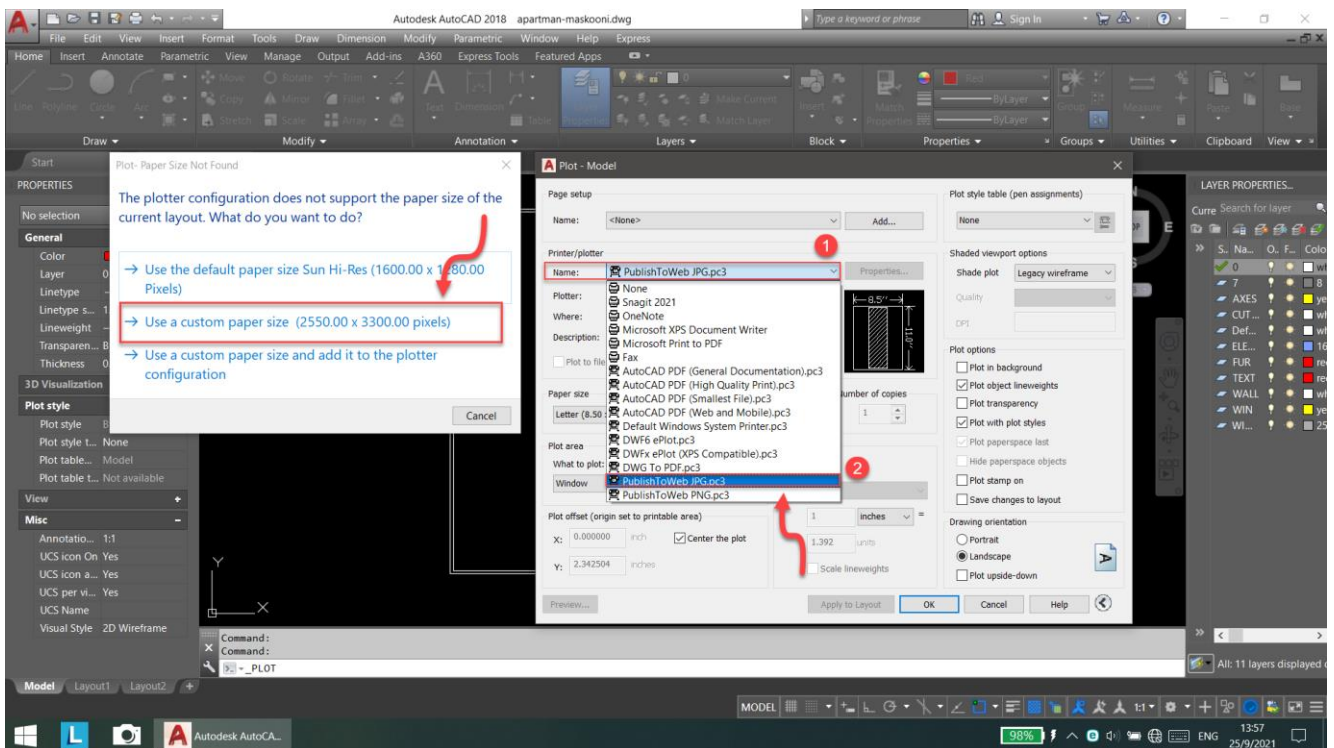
Autodesk AutoCAD 2018 apartman-maskooni.dwg
Type a keyword or phrase
Sign In
File Edit View Insert Format Tools Draw Dimension Modify Parametric Window Help Express
Home Insert Annotate Parametric View Manage Output Add-ins A360 Express Tools Featured Apps
Line Polyline Circle Arc
Move Rotate Trim Copy Mirror Fillet Stretch Scale Array
Text Dimension Table
Properties
Make Current Match Layer
Insert Match Properties
ByLayer ByLayer
Group Measure Paste Base
Draw Modify Annotation Layers Block Properties Groups Utilities Clipboard View
Start
PROPERTIES
No selection
General
Color
Layer
Linetype
Linetype s...
Lineweight
Transparen...
Thickness
3D Visualization
Plot style
Plot style
Plot style t... None
Plot table... Model
Plot table t... Not available
View
Misc
Annotatio... 1:1
UCS icon On Yes
UCS icon a... Yes
UCS per vi... Yes
UCS Name
Visual Style 2D Wireframe

Plot- Paper Size Not Found
The plotter configuration does not support the paper size of the current layout. What do you want to do?
→ Use the default paper size Sun Hi-Res (1600.00 x 1280.00 Pixels)
→ Use a custom paper size (2550.00 x 3300.00 pixels)
→ Use a custom paper size and add it to the plotter configuration
Cancel

Plot - Model
Page setup
Name: <None> Add...
Printer/plotter
Name: PublishToWeb JPG.pc3 Properties...
Plotter:
Where:
Description:
Plot to file
None
Snagit 2021
OneNote
Microsoft XPS Document Writer
Microsoft Print to PDF
Fax
AutoCAD PDF (General Documentation).pc3
AutoCAD PDF (High Quality Print).pc3
AutoCAD PDF (Smallest File).pc3
AutoCAD PDF (Web and Mobile).pc3
Default Windows System Printer.pc3
DWF6 ePlot.pc3
DWFx ePlot (XPS Compatible).pc3
DWG To PDF.pc3
PublishToWeb JPG.pc3
PublishToWeb PNG.pc3
8.5″
11.0″
Paper size
Letter (8.50
Number of copies
1
Plot area
What to plot:
Window
Plot offset (origin set to printable area)
X: 0.000000 inch Center the plot
Y: 2.342504 inches
1 inches =
1.392 units
Scale lineweights
Preview... Apply to Layout OK Cancel Help
Plot style table (pen assignments)
None
Shaded viewport options
Shade plot Legacy wireframe
Quality
DPI
Plot options
Plot in background
Plot object lineweights
Plot transparency
Plot with plot styles
Plot paperspace last
Hide paperspace objects
Plot stamp on
Save changes to layout
Drawing orientation
Portrait
Landscape
Plot upside-down
1
2

LAYER PROPERTIES...
Curre Search for layer
S.. Na... O.. F... Colo
0
7
8
AXES
CUT...
Def...
ELE...
FUR
TEXT
WALL
WIN
WI...
All: 11 layers displayed

Command:
Command:
_PLOT
Model Layout1 Layout2 +
MODEL
Autodesk AutoCA...
98% ENG 13:57 25/9/2021